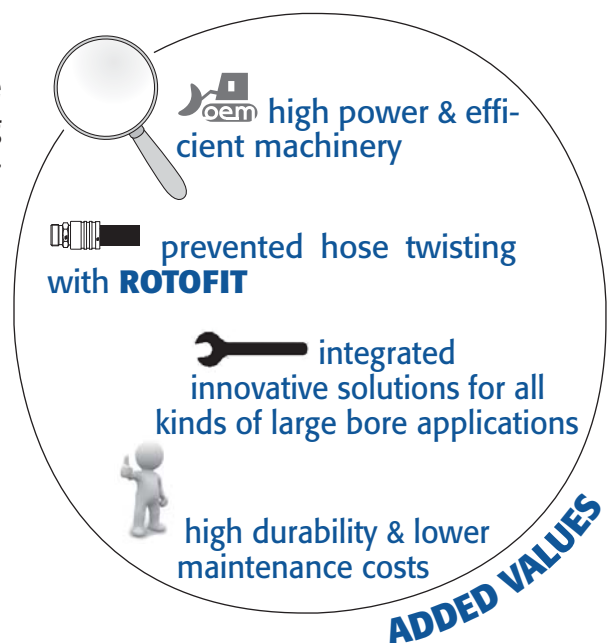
oem high power & efficient machinery

prevented hose twisting with ROTOFIT

integrated innovative solutions for all kinds of large bore applications

high durability & lower maintenance costs

ADDED VALUES